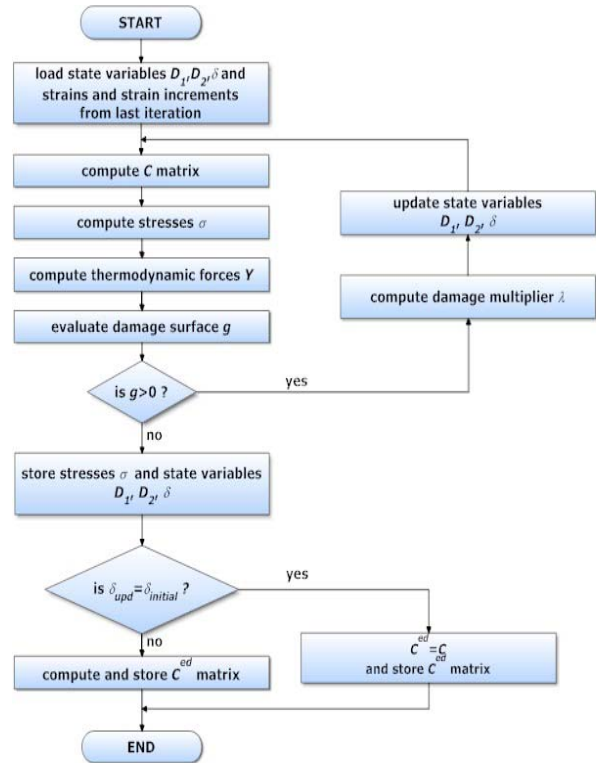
START

load state variables $D_1, D_2, \delta$ and strains and strain increments from last iteration

compute $C$ matrix

compute stresses $\sigma$

compute thermodynamic forces $Y$

evaluate damage surface $g$

is $g>0$ ?

yes

update state variables $D_1, D_2, \delta$

compute damage multiplier $\lambda$

no

store stresses $\sigma$ and state variables $D_1, D_2, \delta$

is $\delta_{upd}=\delta_{initial}$ ?

yes

no

compute and store $C^{ed}$ matrix

$C^{ed}=C$ and store $C^{ed}$ matrix

END